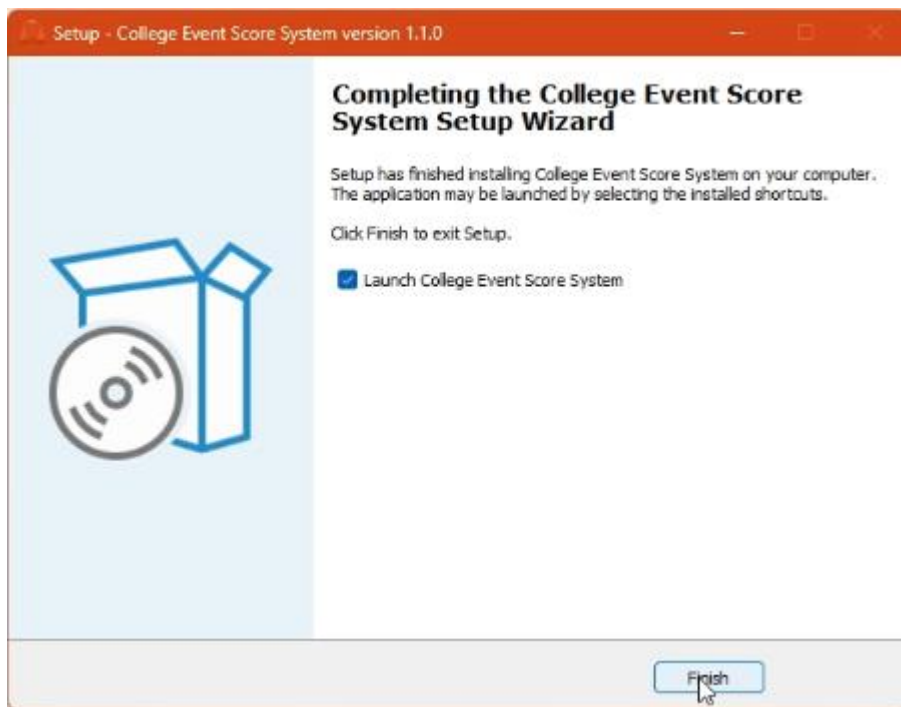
Setup - College Event Score System version 1.1.0

Completing the College Event Score System Setup Wizard

Setup has finished installing College Event Score System on your computer. The application may be launched by selecting the installed shortcuts.

Click Finish to exit Setup.

Launch College Event Score System

Finish